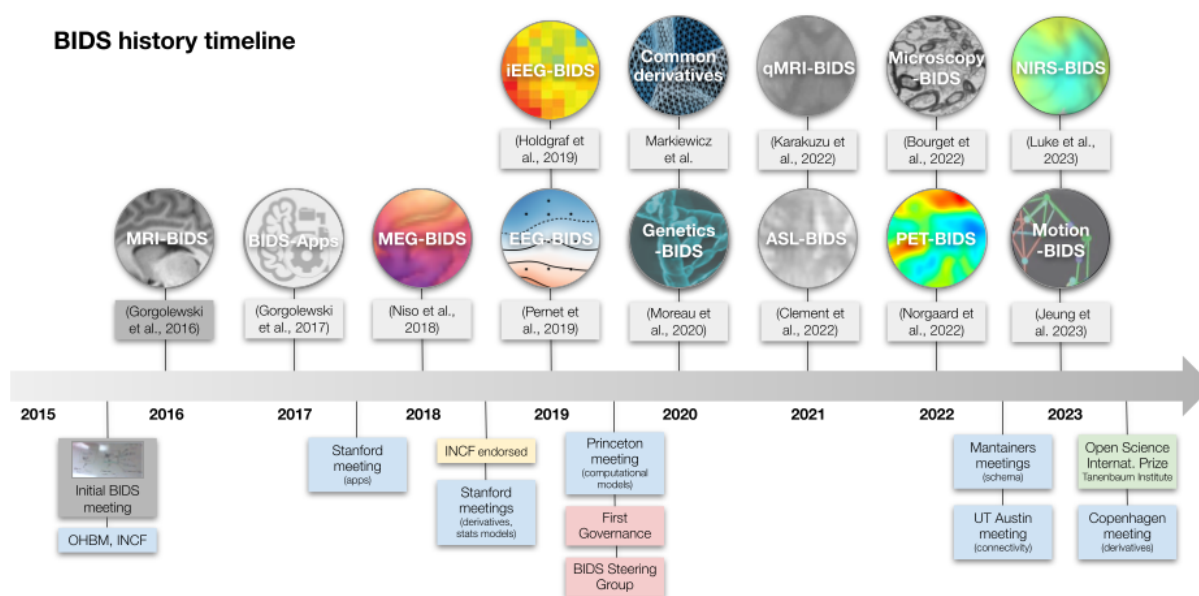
BIDS history timeline

iEEG-BIDS
(Holdgraf et al., 2019)

Common derivatives
Markiewicz et al.

qMRI-BIDS
(Karakuzu et al., 2022)

Microscopy-BIDS
(Bourget et al., 2022)

NIRS-BIDS
(Luke et al., 2023)

MRI-BIDS
(Gorgolewski et al., 2016)

BIDS-Apps
(Gorgolewski et al., 2017)

MEG-BIDS
(Niso et al., 2018)

EEG-BIDS
(Pernet et al., 2019)

Genetics-BIDS
(Moreau et al., 2020)

ASL-BIDS
(Clement et al., 2022)

PET-BIDS
(Norgaard et al., 2022)

Motion-BIDS
(Jeung et al. 2023)

2015 2016 2017 2018 2019 2020 2021 2022 2023

Initial BIDS meeting

OHBM, INCF

Stanford meeting
(apps)

INCF endorsed

Stanford meetings
(derivatives, stats models)

Princeton meeting
(computational models)

First Governance

BIDS Steering Group

Mantainers meetings
(schema)

UT Austin meeting
(connectivity)

Open Science Internat. Prize
Tanenbaum Institute

Copenhagen meeting
(derivatives)